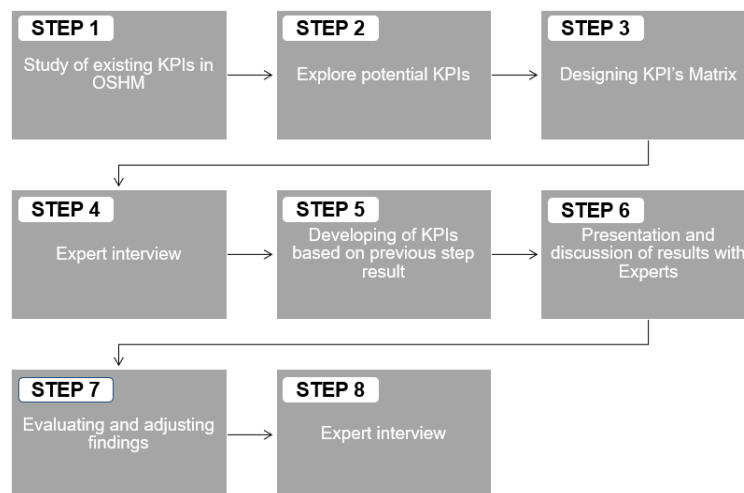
STEP 1
Study of existing KPIs in OSHM

STEP 2
Explore potential KPIs

STEP 3
Designing KPI's Matrix

STEP 4
Expert interview

STEP 5
Developing of KPIs based on previous step result

STEP 6
Presentation and discussion of results with Experts

STEP 7
Evaluating and adjusting findings

STEP 8
Expert interview